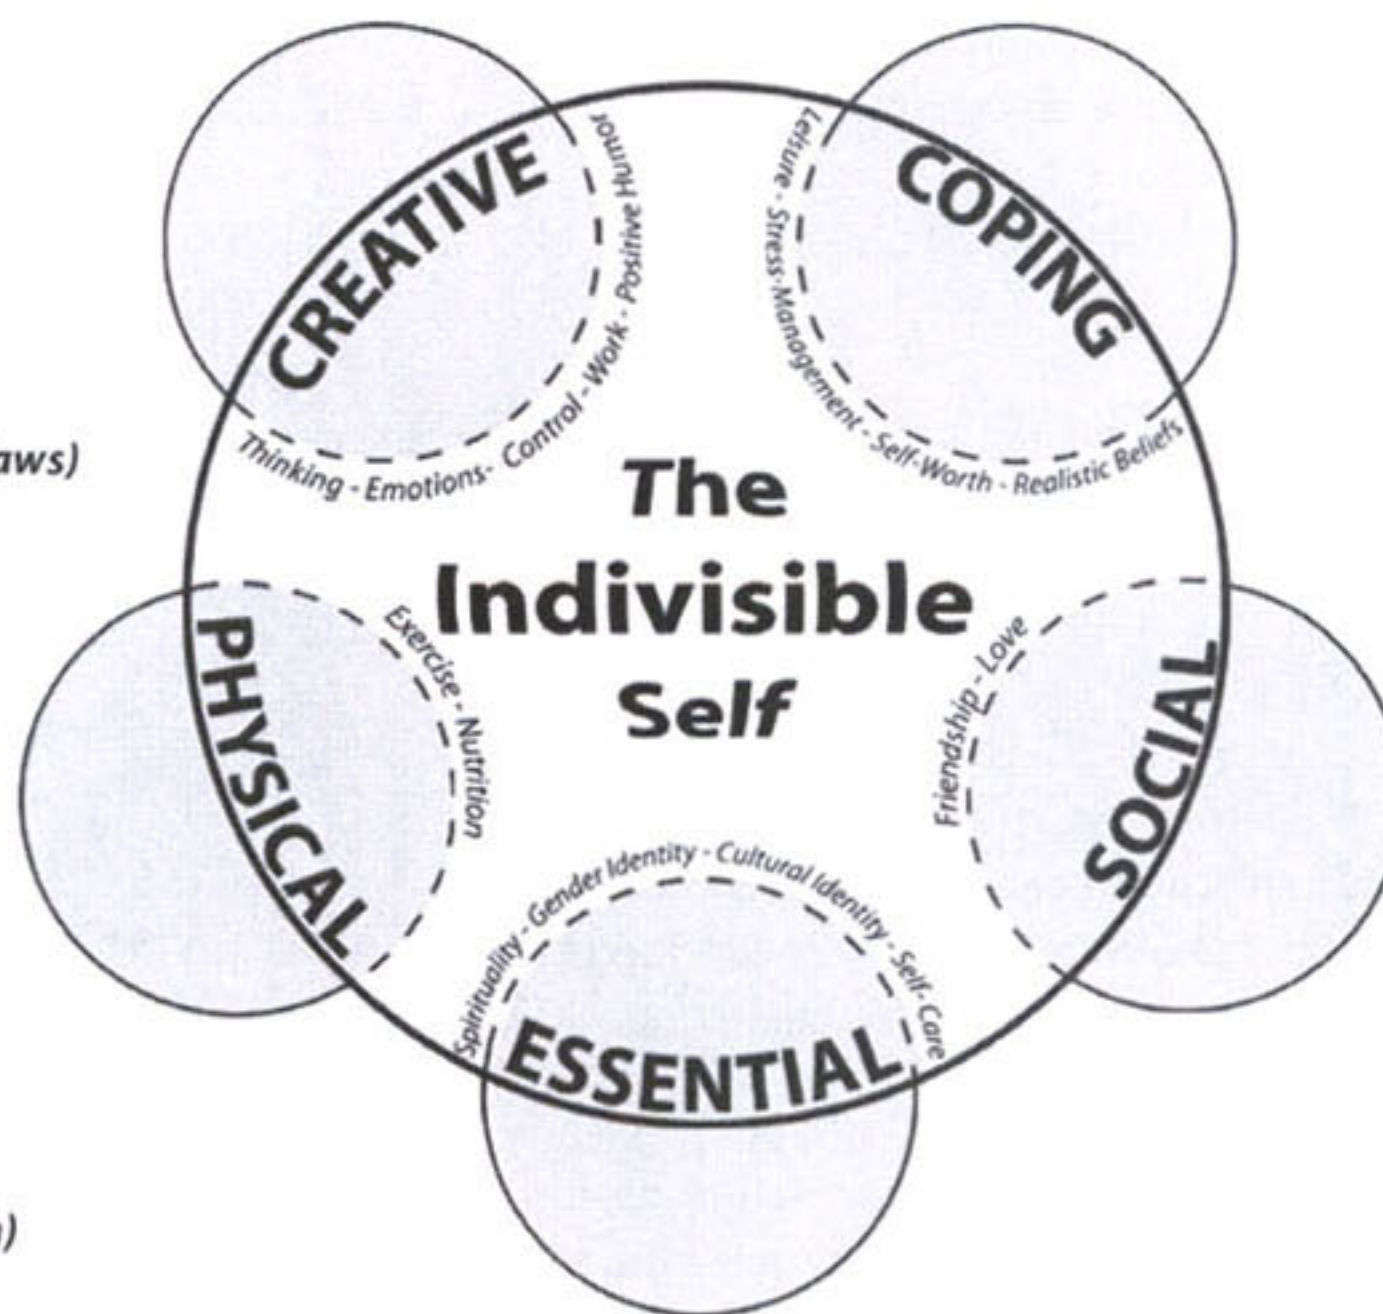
aws)

)

CREATIVE

Thinking - Emotions - Control - Work - Positive Humor

COPING

Leisure - Stress-Management - Self-Worth - Realistic Beliefs

The Indivisible Self

PHYSICAL

Exercise - Nutrition

SOCIAL

Friendship - Love

ESSENTIAL

Spirituality - Gender Identity - Cultural Identity - Self-Care